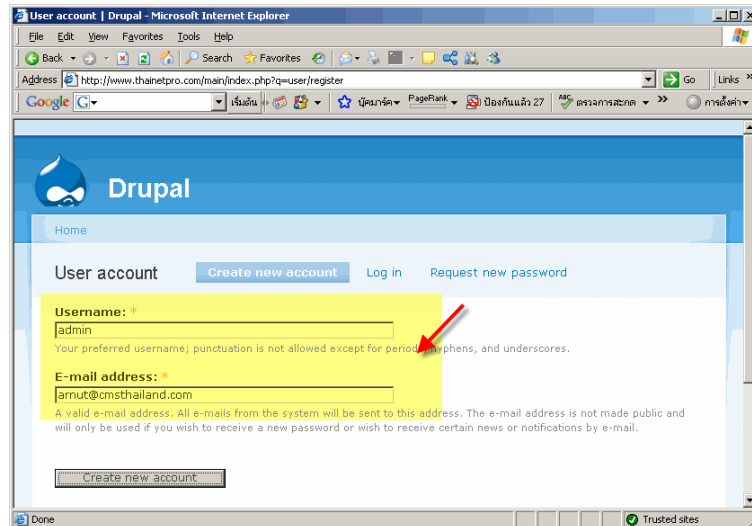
User account | Drupal - Microsoft Internet Explorer

File Edit View Favorites Tools Help

Back Search Favorites

Address http://www.thainetpro.com/main/index.php?q=user/register Go Links

Google G- เริ่มต้น บุ๊คมาร์ค PageRank ป้องกันแล้ว 27 ตรวจการสะกด การตั้งค่า

Drupal

Home

User account Create new account Log in Request new password

Username: *
admin
Your preferred username; punctuation is not allowed except for periods, hyphens, and underscores.

E-mail address: *
arnut@cmsthailand.com
A valid e-mail address. All e-mails from the system will be sent to this address. The e-mail address is not made public and will only be used if you wish to receive a new password or wish to receive certain news or notifications by e-mail.

Create new account

Done Trusted sites